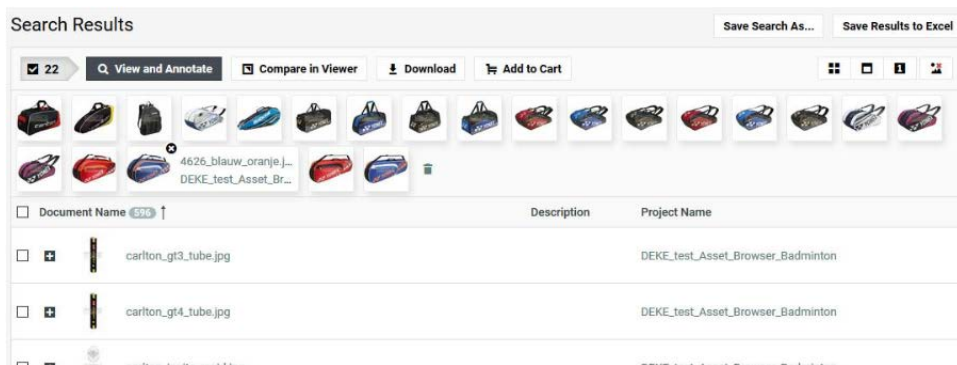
Search Results

Save Search As...

Save Results to Excel

22

View and Annotate

Compare in Viewer

Download

Add to Cart

4626_blauw_oranje.j...
DEKE_test_Asset_Br...

| Document Name 596 ↑ | Description | Project Name |
|---|---|---|
| carlton_gt3_tube.jpg | | DEKE_test_Asset_Browser_Badminton |
| carlton_gt4_tube.jpg | | DEKE_test_Asset_Browser_Badminton |
| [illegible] | | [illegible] |